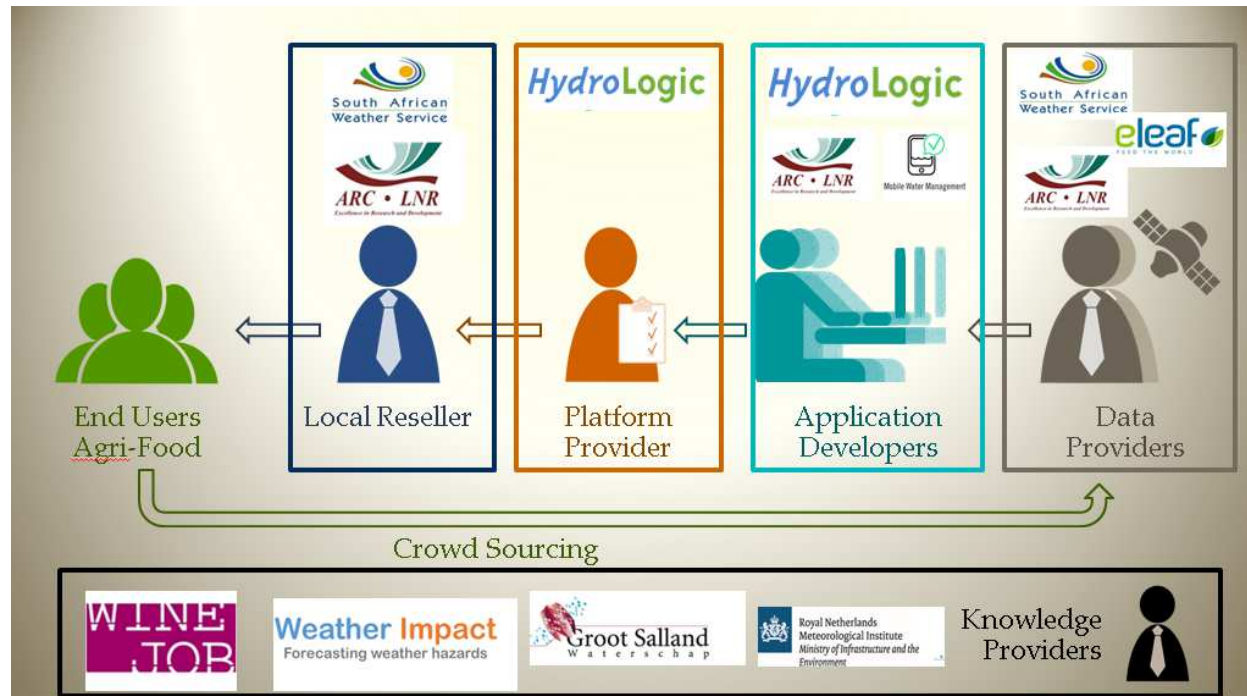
South African Weather Service

ARC • LNR
Excellence in Research and Development

HydroLogic

HydroLogic

ARC • LNR
Excellence in Research and Development

Mobile Water Management

South African Weather Service

eleaf
FEED THE WORLD

ARC • LNR
Excellence in Research and Development

End Users
Agri-Food

Local Reseller

Platform Provider

Application Developers

Data Providers

Crowd Sourcing

WINE JOB

Weather Impact
Forecasting weather hazards

Groot Salland
Waterschap

Royal Netherlands Meteorological Institute
Ministry of Infrastructure and the Environment

Knowledge Providers